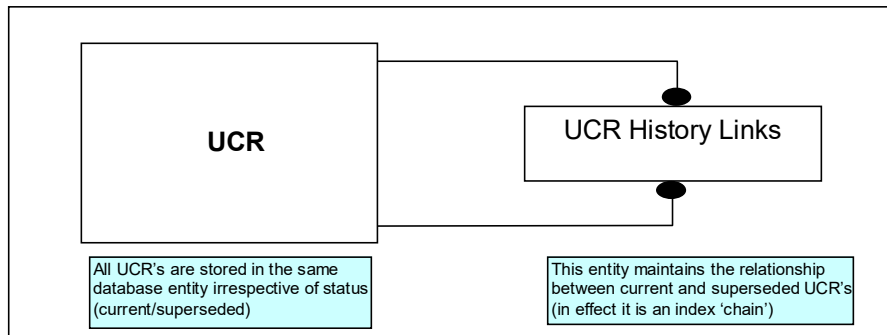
UCR

UCR History Links

All UCR's are stored in the same database entity irrespective of status (current/superseded)

This entity maintains the relationship between current and superseded UCR's (in effect it is an index 'chain')